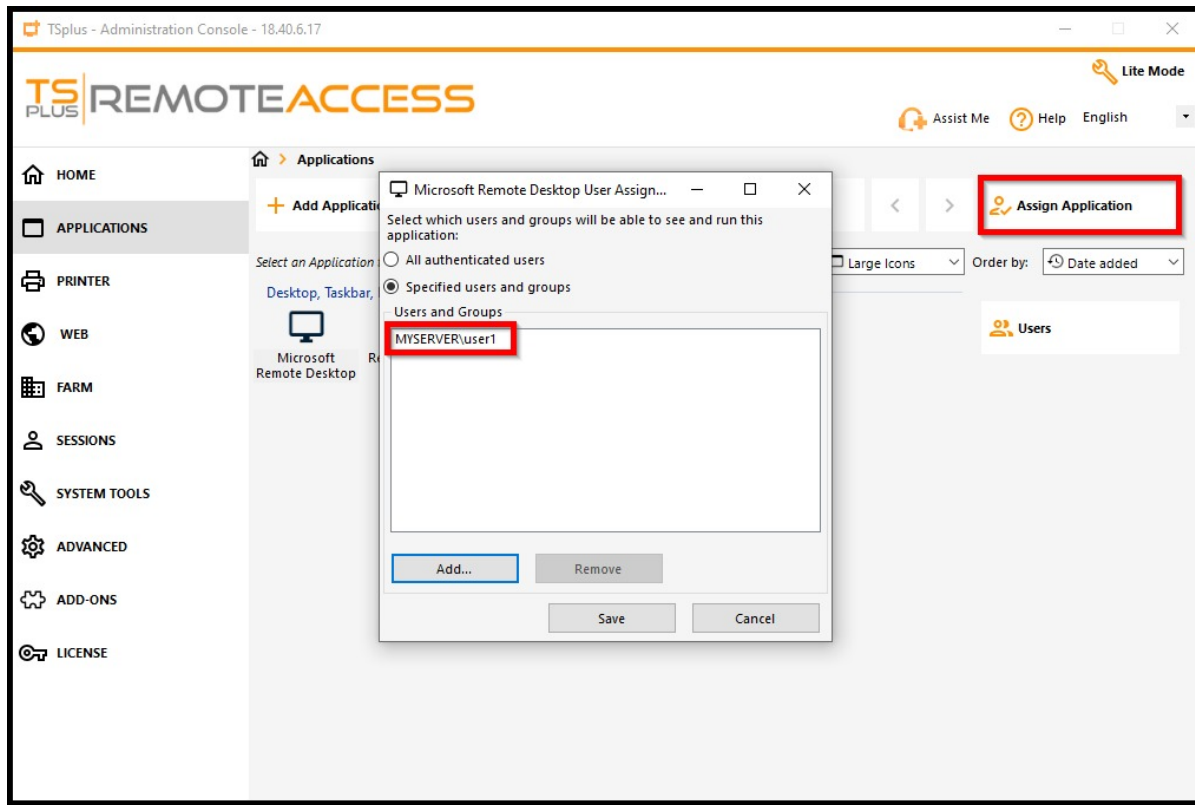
TSplus - Administration Console - 18.40.6.17

TS PLUS REMOTEACCESS

Lite Mode

Assist Me Help English

HOME
APPLICATIONS
PRINTER
WEB
FARM
SESSIONS
SYSTEM TOOLS
ADVANCED
ADD-ONS
LICENSE

Applications

Add Applicati

Select an Application

Desktop, Taskbar,

Microsoft Remote Desktop

Re

Assign Application

Large Icons

Order by: Date added

Users

Microsoft Remote Desktop User Assign...

Select which users and groups will be able to see and run this application:

All authenticated users

Specified users and groups

Users and Groups

MYSERVER\user1

Add...

Remove

Save

Cancel